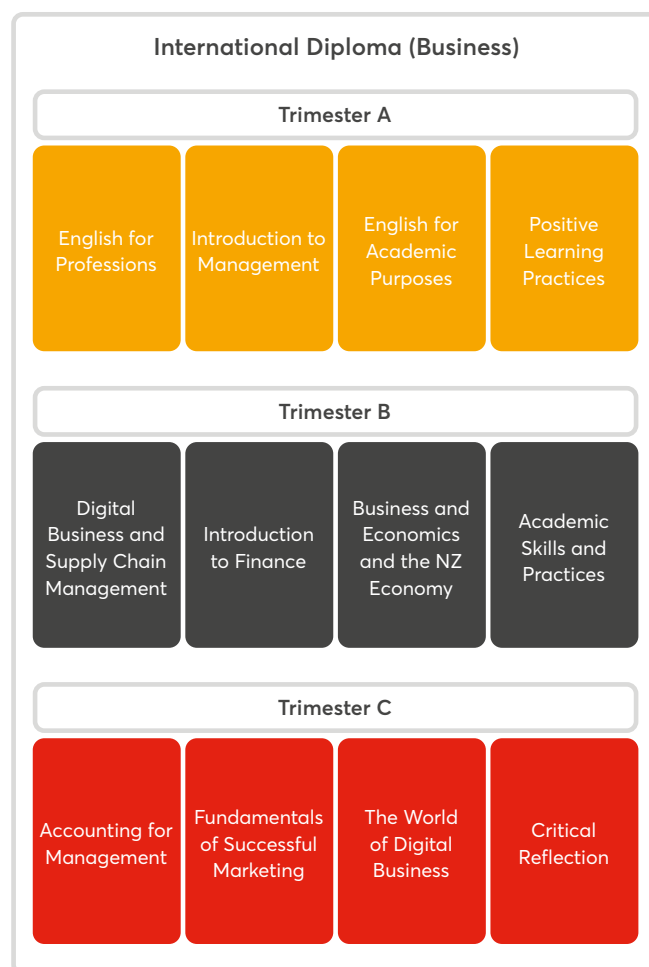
International Diploma (Business)

Trimester A

English for Professions

Introduction to Management

English for Academic Purposes

Positive Learning Practices

Trimester B

Digital Business and Supply Chain Management

Introduction to Finance

Business and Economics and the NZ Economy

Academic Skills and Practices

Trimester C

Accounting for Management

Fundamentals of Successful Marketing

The World of Digital Business

Critical Reflection